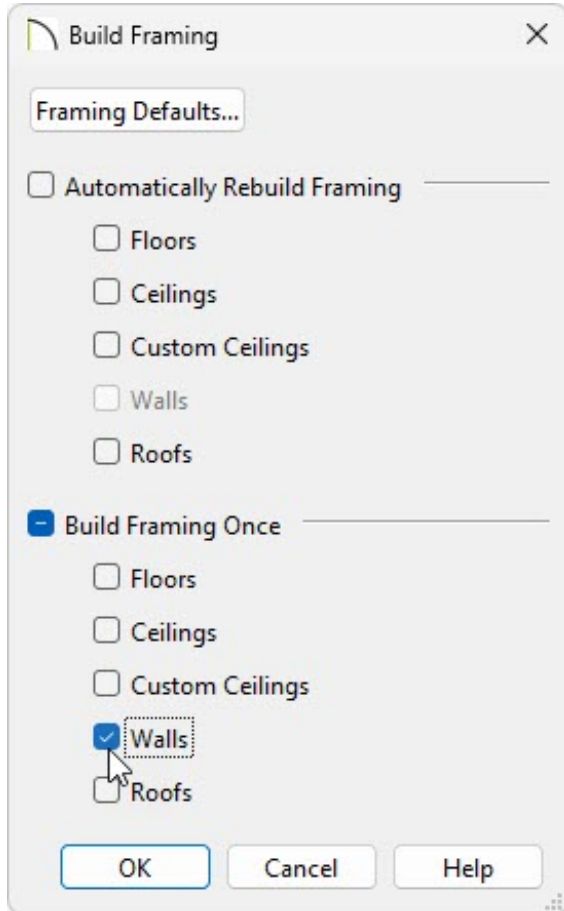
Build Framing

×

Framing Defaults...

Automatically Rebuild Framing

Floors

Ceilings

Custom Ceilings

Walls

Roofs

Build Framing Once

Floors

Ceilings

Custom Ceilings

Walls

Roofs

OK

Cancel

Help